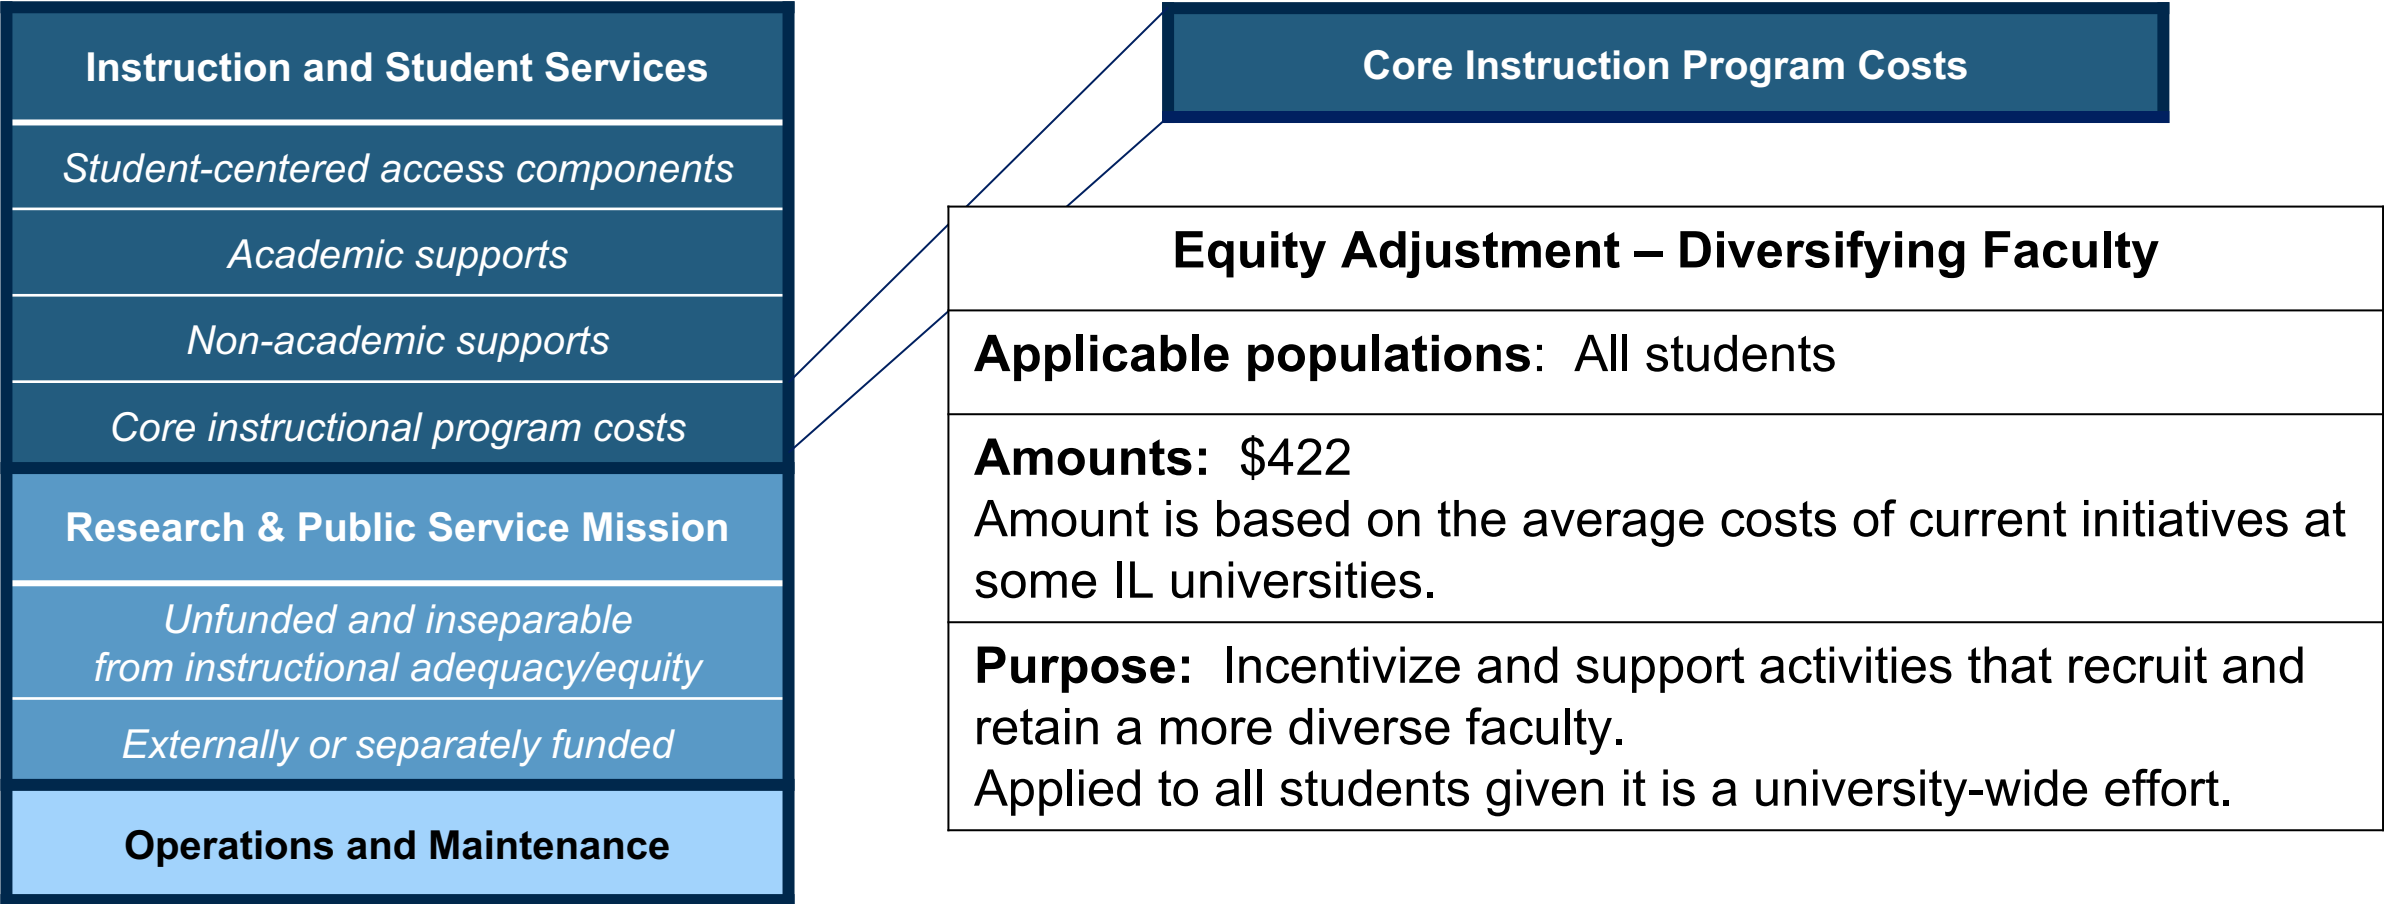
Instruction and Student Services

Student-centered access components

Academic supports

Non-academic supports

Core instructional program costs

Research & Public Service Mission

Unfunded and inseparable from instructional adequacy/equity

Externally or separately funded

Operations and Maintenance

Core Instruction Program Costs

| Equity Adjustment – Diversifying Faculty |
|---|
| **Applicable populations**: All students |
| **Amounts:** $422<br>Amount is based on the average costs of current initiatives at some IL universities. |
| **Purpose:** Incentivize and support activities that recruit and retain a more diverse faculty.<br>Applied to all students given it is a university-wide effort. |